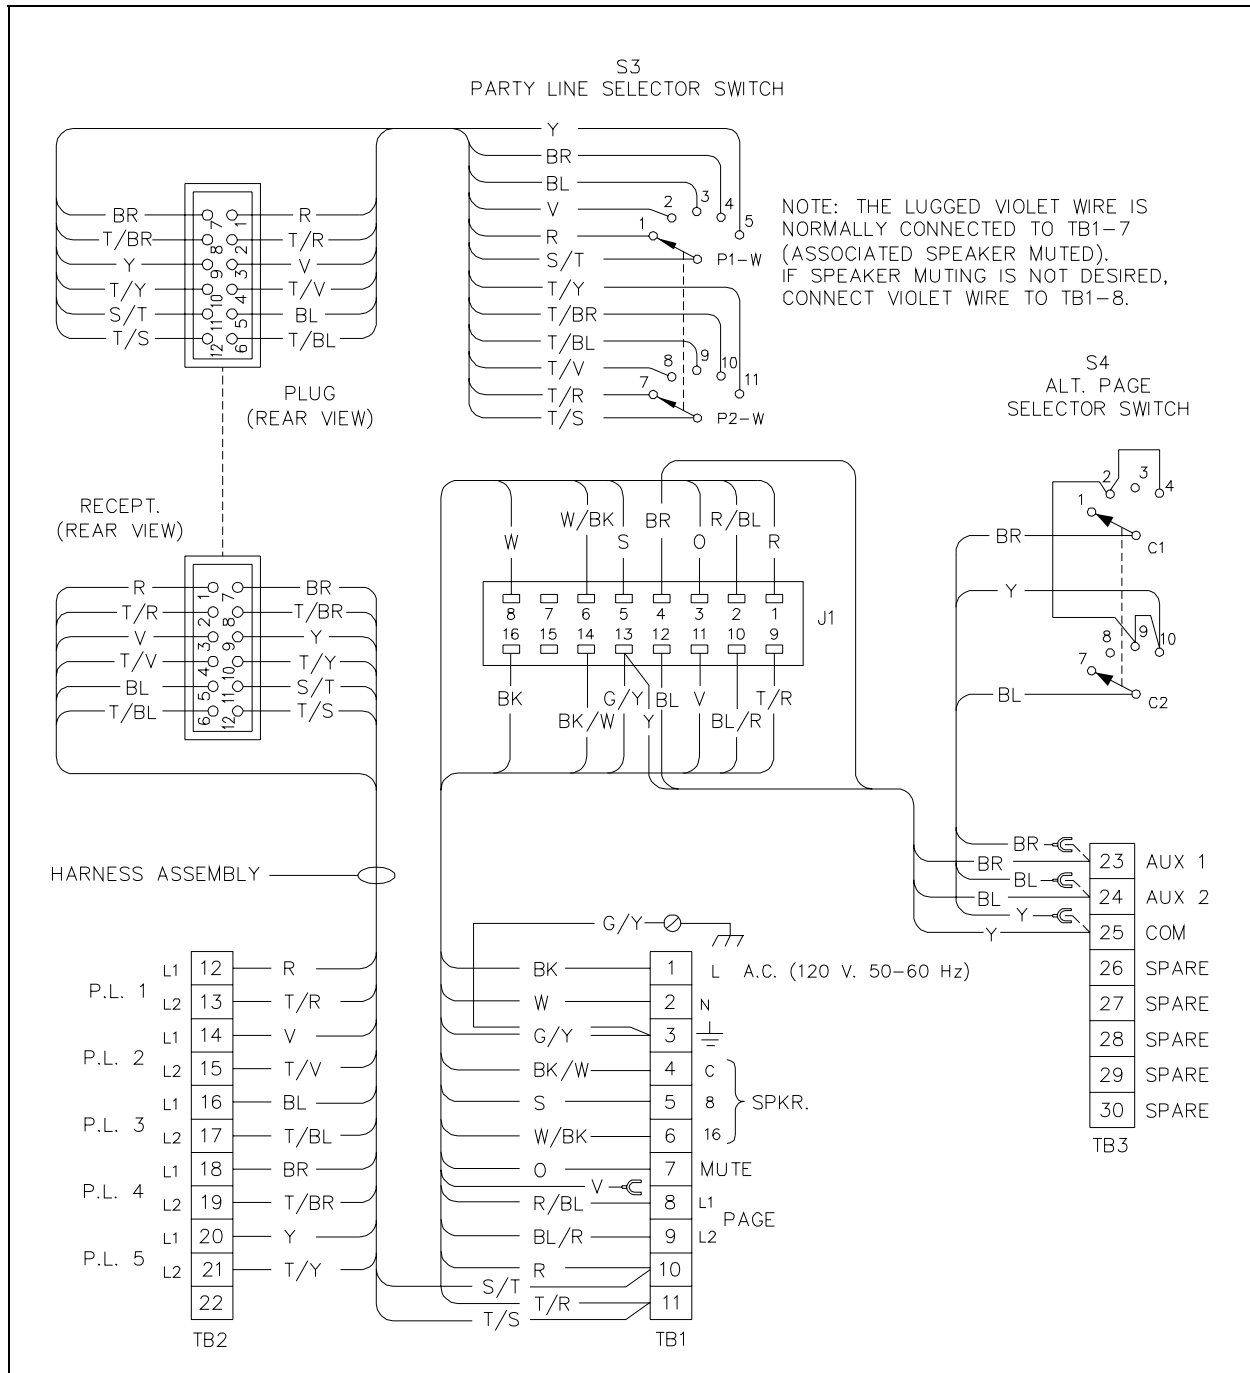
S3
PARTY LINE SELECTOR SWITCH

Y
BR
BL
V
R
S/T
T/Y
T/BR
T/BL
T/V
T/R
T/S
2 3 4 5
1
P1-W
8 9 10 11
7
P2-W

NOTE: THE LUGGED VIOLET WIRE IS NORMALLY CONNECTED TO TB1-7 (ASSOCIATED SPEAKER MUTED). IF SPEAKER MUTING IS NOT DESIRED, CONNECT VIOLET WIRE TO TB1-8.

BR 7 1 R
T/BR 8 2 T/R
Y 9 3 V
T/Y 10 4 T/V
S/T 11 5 BL
T/S 12 6 T/BL

PLUG
(REAR VIEW)

S4
ALT. PAGE
SELECTOR SWITCH

RECEPT.
(REAR VIEW)

R 1 7 BR
T/R 2 8 T/BR
V 3 9 Y
T/V 4 10 T/Y
BL 5 11 S/T
T/BL 6 12 T/S

W W/BK S BR O R/BL R
8 7 6 5 4 3 2 1
16 15 14 13 12 11 10 9
J1
BK BK/W G/Y Y BL V BL/R T/R

2 3 4
1
BR C1
Y
8 9 10
7
BL C2

HARNESS ASSEMBLY

BR
BR
BL
BL
Y
Y

| 23 | AUX 1 |
|---|---|
| 24 | AUX 2 |
| 25 | COM |
| 26 | SPARE |
| 27 | SPARE |
| 28 | SPARE |
| 29 | SPARE |
| 30 | SPARE |

TB3

G/Y
BK 1 L A.C. (120 V. 50-60 Hz)
W 2 N
G/Y 3
BK/W 4 C
S 5 8 SPKR.
W/BK 6 16
O 7 MUTE
V
R/BL 8 L1
BL/R 9 L2 PAGE
R 10
S/T
T/R 11
T/S
TB1

P.L. 1 L1 12 R
L2 13 T/R
P.L. 2 L1 14 V
L2 15 T/V
P.L. 3 L1 16 BL
L2 17 T/BL
P.L. 4 L1 18 BR
L2 19 T/BR
P.L. 5 L1 20 Y
L2 21 T/Y
22
TB2